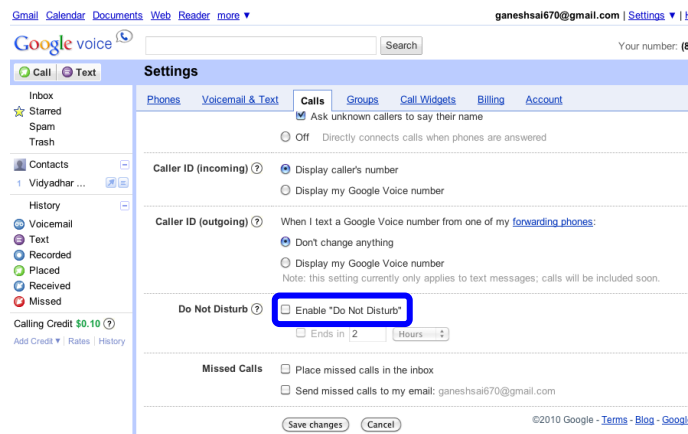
Gmail Calendar Documents Web Reader more ▼

ganeshsai670@gmail.com | Settings ▼ | H

Google voice

Search

Your number: (8

Call Text

Settings

Inbox
Starred
Spam
Trash

Contacts
1 Vidyadhar ...

History
Voicemail
Text
Recorded
Placed
Received
Missed

Calling Credit $0.10 ?
Add Credit ▾ | Rates | History

Phones | Voicemail & Text | Calls | Groups | Call Widgets | Billing | Account

Ask unknown callers to say their name

Off Directly connects calls when phones are answered

Caller ID (incoming) ?

Display caller's number

Display my Google Voice number

Caller ID (outgoing) ?

When I text a Google Voice number from one of my forwarding phones:

Don't change anything

Display my Google Voice number

Note: this setting currently only applies to text messages; calls will be included soon.

Do Not Disturb ?

Enable "Do Not Disturb"

Ends in 2 Hours

Missed Calls

Place missed calls in the inbox

Send missed calls to my email: ganeshsai670@gmail.com

Save changes Cancel

©2010 Google - Terms - Blog - Google